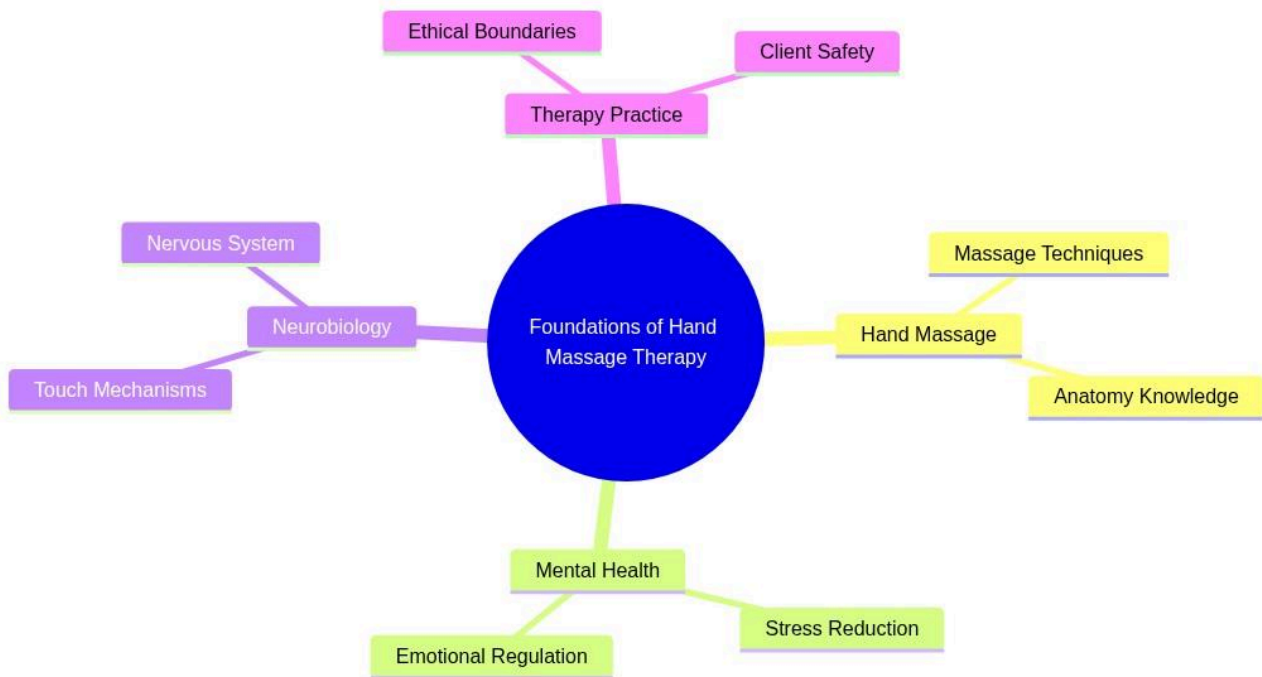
Ethical Boundaries

Client Safety

Therapy Practice

Nervous System

Neurobiology

Touch Mechanisms

Foundations of Hand Massage Therapy

Massage Techniques

Hand Massage

Anatomy Knowledge

Mental Health

Emotional Regulation

Stress Reduction